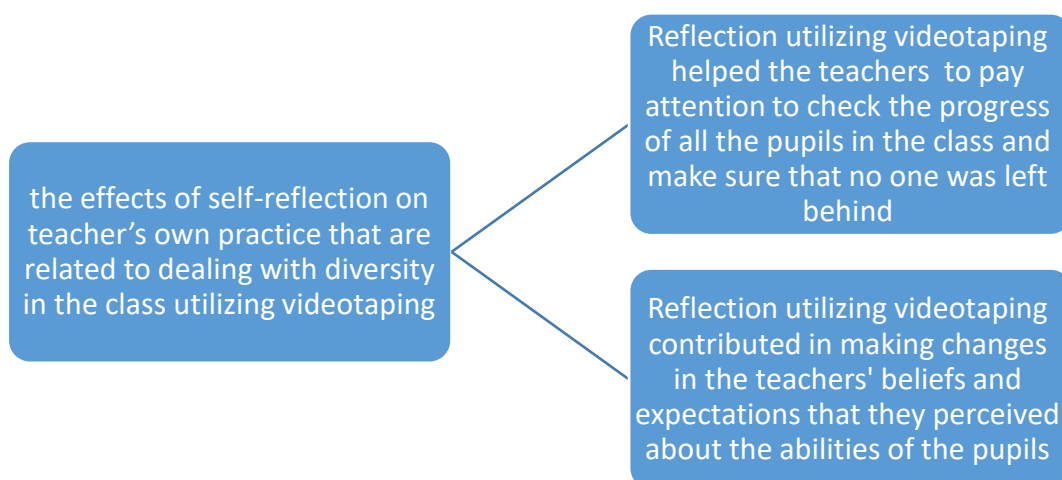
the effects of self-reflection on teacher’s own practice that are related to dealing with diversity in the class utilizing videotaping

Reflection utilizing videotaping helped the teachers to pay attention to check the progress of all the pupils in the class and make sure that no one was left behind

Reflection utilizing videotaping contributed in making changes in the teachers' beliefs and expectations that they perceived about the abilities of the pupils